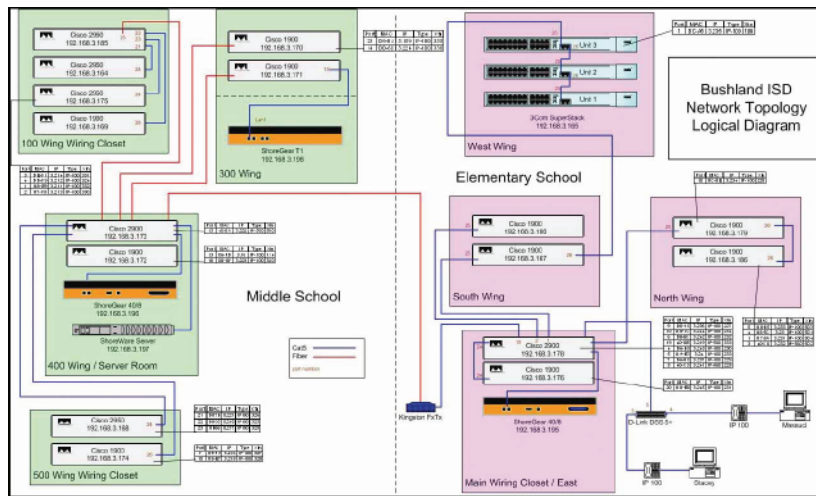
Cisco 2900
192.168.3.185

Cisco 2950
192.168.3.184

Cisco 2950
192.168.3.175

Cisco 1900
192.168.3.169

100 Wing Wiring Closet

Cisco 1900
192.168.3.170

Cisco 1900
192.168.3.171

ShoreGear T1
192.168.3.196

300 Wing

Unit 3

Unit 2

Unit 1

3Com SuperStack
192.168.3.165

West Wing

Bushland ISD
Network Topology
Logical Diagram

Elementary School

Cisco 2900
192.168.3.173

Cisco 1900
192.168.3.172

ShoreGear 40/8
192.168.3.196

ShoreWare Server
192.168.3.197

400 Wing / Server Room

Middle School

Cat5
Fiber
port number

Cisco 1900
192.168.3.180

Cisco 1900
192.168.3.167

South Wing

Cisco 1900
192.168.3.179

Cisco 1900
192.168.3.186

North Wing

Cisco 2900
192.168.3.178

Cisco 1900
192.168.3.176

ShoreGear 40/8
192.168.3.195

Main Wiring Closet / East

Cisco 2950
192.168.3.168

Cisco 1900
192.168.3.174

500 Wing Wiring Closet

Kingston FxTx

D-Link DSS 5+

IP 100

Mesaud

IP 100

Stacey